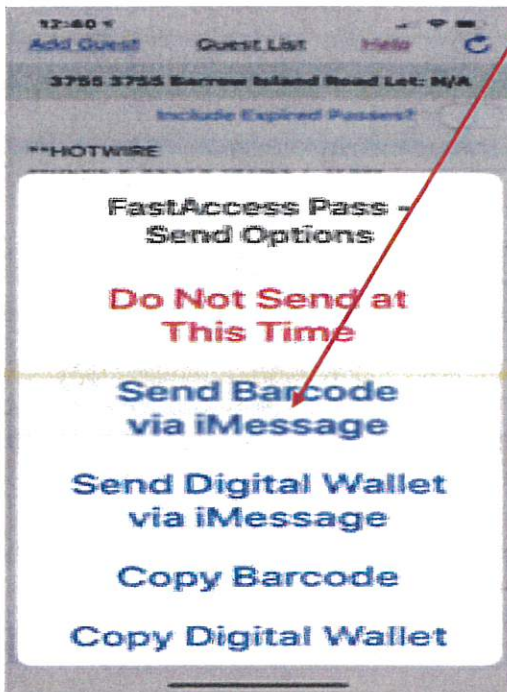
12:40

Add Guest

Guest List

Help

3755 3755 Barrow Island Road Lot: N/A

Include Expired Passes?

**HOTWIRE

FastAccess Pass - Send Options

Do Not Send at This Time

Send Barcode via iMessage

Send Digital Wallet via iMessage

Copy Barcode

Copy Digital Wallet